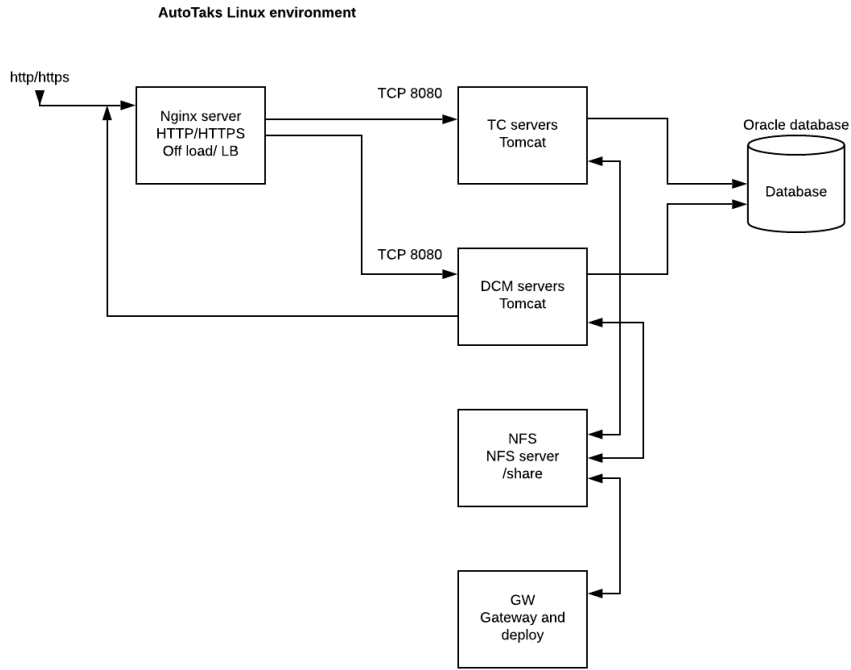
AutoTaks Linux environment

http/https

Nginx server
HTTP/HTTPS
Off load/ LB

TCP 8080

TC servers
Tomcat

Oracle database

Database

TCP 8080

DCM servers
Tomcat

NFS
NFS server
/share

GW
Gateway and
deploy